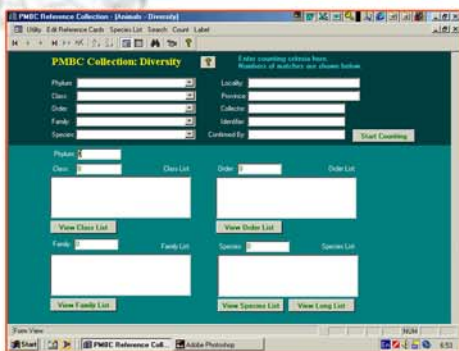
PMBC Reference Collection : [Animals - Diversity]

Utility Edit Reference Cards Species List Search Count Label

PMBC Collection: Diversity

Enter counting criteria here.
Numbers of matches are shown below

Phylum:
Class:
Order:
Family:
Species:

Locality:
Province:
Collector:
Identifier:
Confirmed By:

Start Counting

Phylum: 6
Class: 0
Class List
Order: 0
Order List

View Class List
View Order List

Family: 0
Family List
Species: 0
Species List

View Family List
View Species List
View Long List

Form View
NUM

Start
PMBC Reference Coll...
Adobe Photoshop
6:53